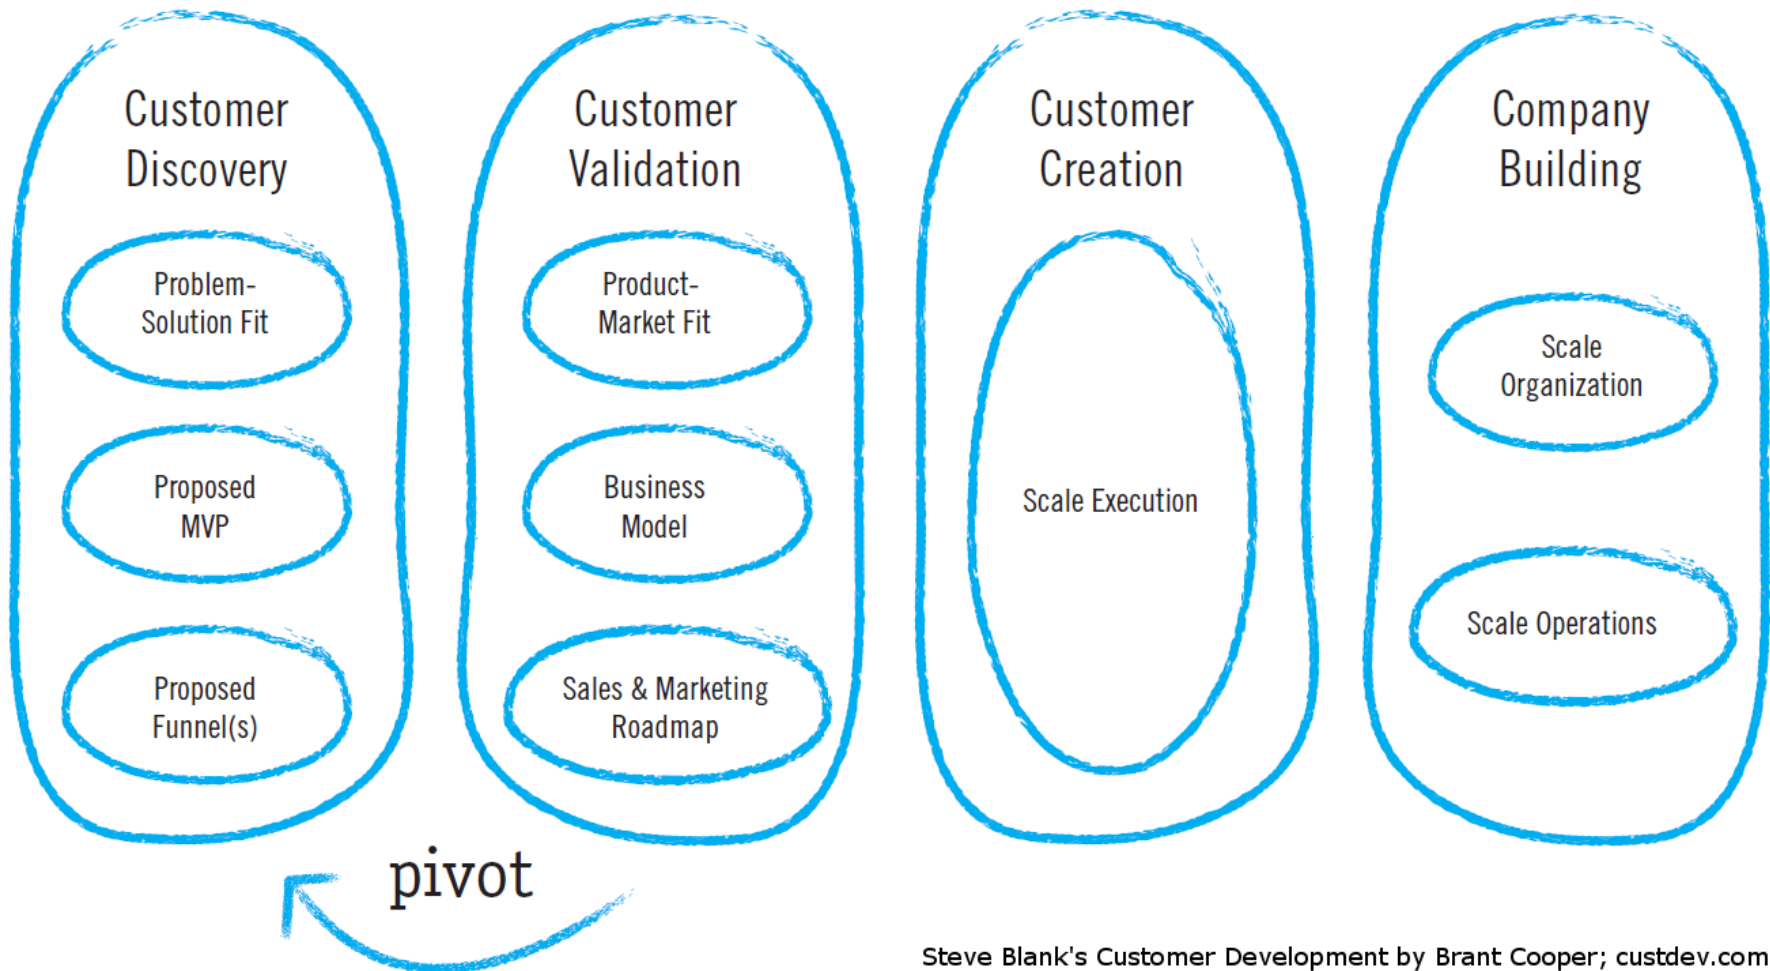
Customer Discovery

Problem-Solution Fit

Proposed MVP

Proposed Funnel(s)

Customer Validation

Product-Market Fit

Business Model

Sales & Marketing Roadmap

Customer Creation

Scale Execution

Company Building

Scale Organization

Scale Operations

pivot

Steve Blank's Customer Development by Brant Cooper; custdev.com